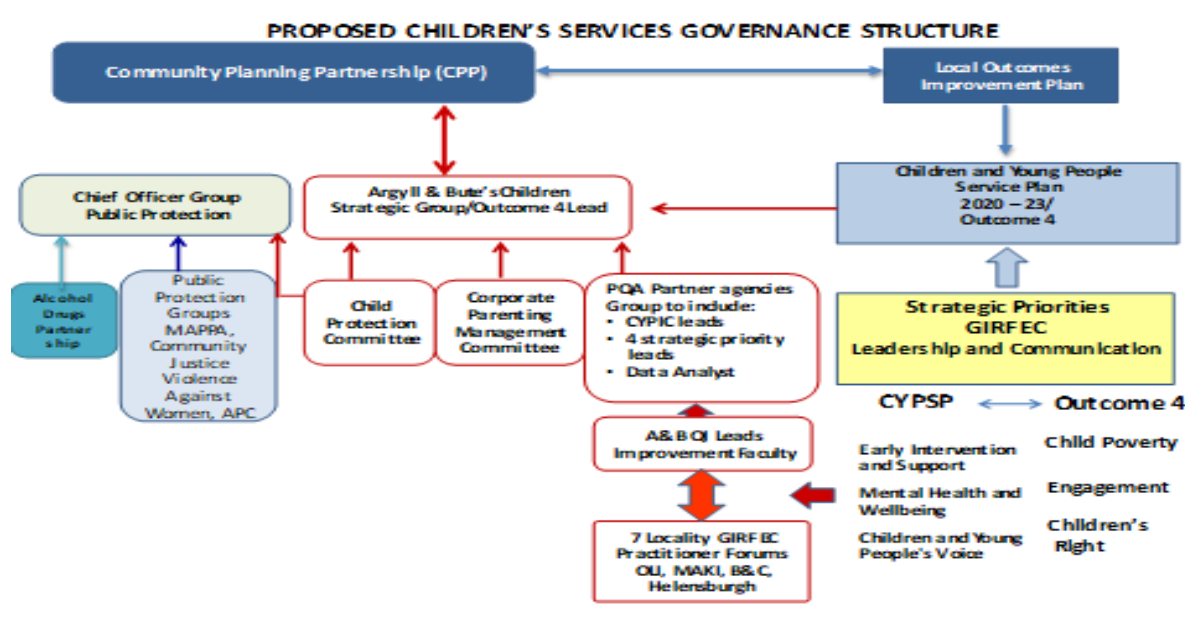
PROPOSED CHILDREN'S SERVICES GOVERNANCE STRUCTURE

Community Planning Partnership (CPP)

Local Outcomes Improvement Plan

Children and Young People Service Plan 2020 – 23/ Outcome 4

Chief Officer Group Public Protection

Argyll & Bute's Children Strategic Group/Outcome 4 Lead

Alcohol Drugs Partnership

Public Protection Groups MAPPA, Community Justice Violence Against Women, APC

Child Protection Committee

Corporate Parenting Management Committee

PQA Partner agencies Group to include:
• CYPIC leads
• 4 strategic priority leads
• Data Analyst

Strategic Priorities GIRFEC Leadership and Communication

CYPSP

Outcome 4

A&B QI Leads Improvement Faculty

Early Intervention and Support

Child Poverty

Mental Health and Wellbeing

Engagement

Children and Young People's Voice

Children's Right

7 Locality GIRFEC Practitioner Forums OLI, MAKI, B&C, Helensburgh